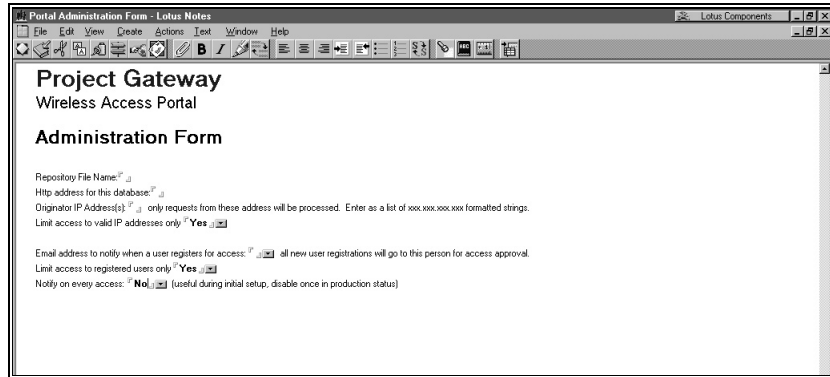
Portal Administration Form - Lotus Notes

Lotus Components

File Edit View Create Actions Text Window Help

Project Gateway

Wireless Access Portal

Administration Form

Repository File Name:

Http address for this database:

Originator IP Address(s): only requests from these address will be processed. Enter as a list of xxx.xxx.xxx.xxx formatted strings.

Limit access to valid IP addresses only Yes

Email address to notify when a user registers for access: all new user registrations will go to this person for access approval.

Limit access to registered users only Yes

Notify on every access: No (useful during initial setup, disable once in production status)